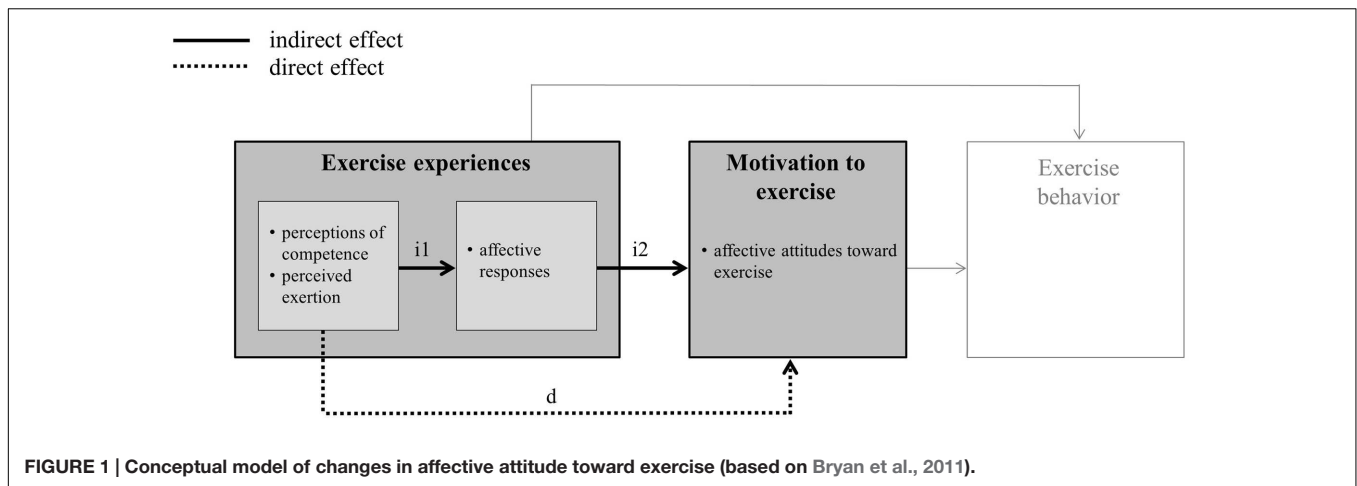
indirect effect
direct effect

Exercise experiences

• perceptions of competence
• perceived exertion

i1

• affective responses

i2

Motivation to exercise

• affective attitudes toward exercise

Exercise behavior

d

FIGURE 1 | Conceptual model of changes in affective attitude toward exercise (based on Bryan et al., 2011).